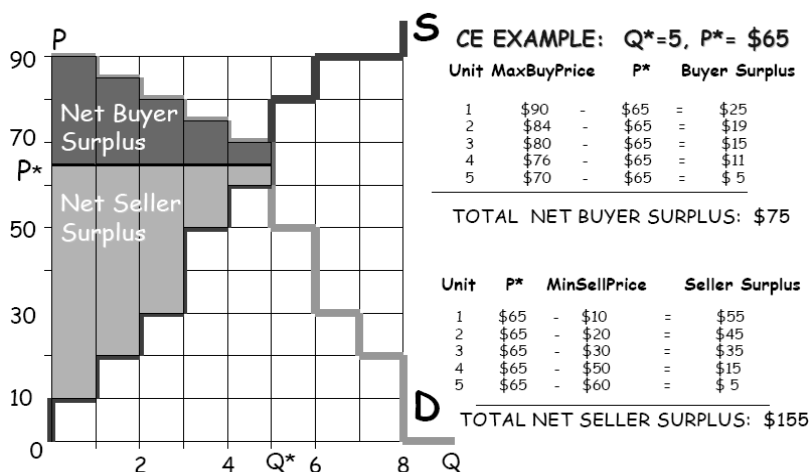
P
90
70
P*
50
30
10
0
2
4
Q*
6
8
Q
S
D
Net Buyer Surplus
Net Seller Surplus

CE EXAMPLE: Q*=5, P*= $65

| Unit | MaxBuyPrice | | P* | | Buyer Surplus |
|---|---|---|---|---|---|
| 1 | \$90 | - | \$65 | = | \$25 |
| 2 | \$84 | - | \$65 | = | \$19 |
| 3 | \$80 | - | \$65 | = | \$15 |
| 4 | \$76 | - | \$65 | = | \$11 |
| 5 | \$70 | - | \$65 | = | \$ 5 |

TOTAL NET BUYER SURPLUS: \$75

| Unit | P* | | MinSellPrice | | Seller Surplus |
|---|---|---|---|---|---|
| 1 | \$65 | - | \$10 | = | \$55 |
| 2 | \$65 | - | \$20 | = | \$45 |
| 3 | \$65 | - | \$30 | = | \$35 |
| 4 | \$65 | - | \$50 | = | \$15 |
| 5 | \$65 | - | \$60 | = | \$ 5 |

TOTAL NET SELLER SURPLUS: \$155